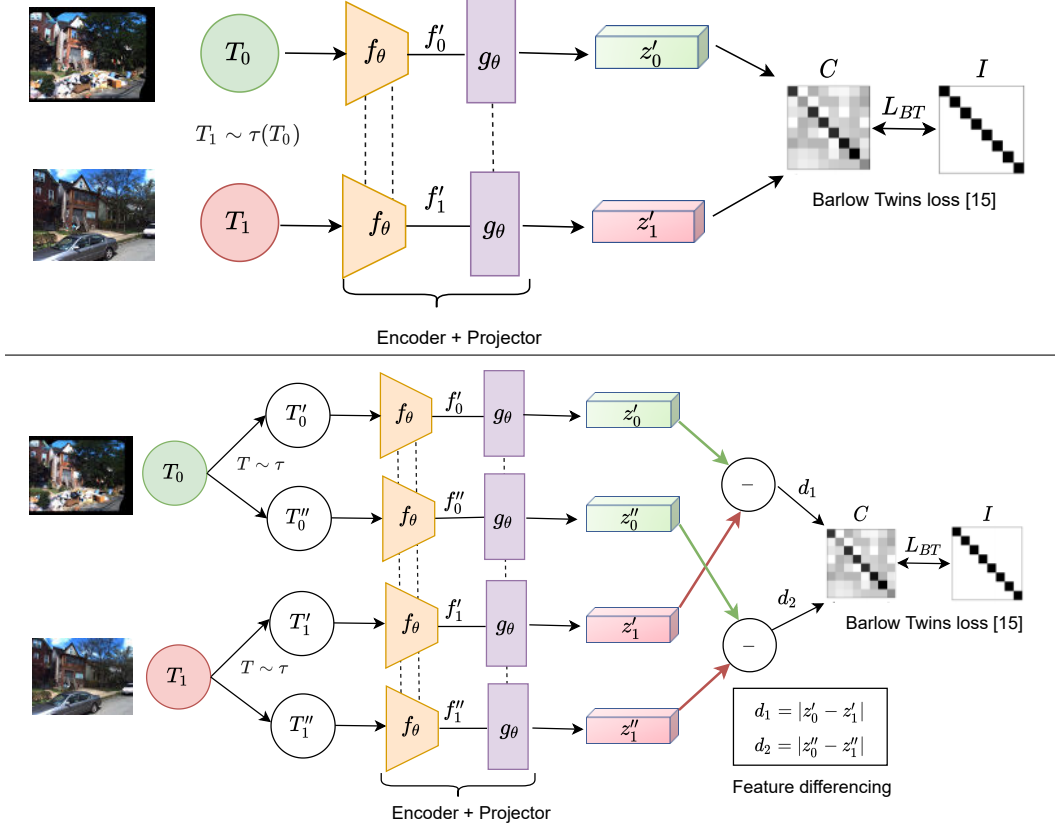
$T_0$

$f_\theta$

$f'_0$

$g_\theta$

$z'_0$

$C$

$I$

$L_{BT}$

$T_1 \sim \tau(T_0)$

$T_1$

$f_\theta$

$f'_1$

$g_\theta$

$z'_1$

Barlow Twins loss [15]

Encoder + Projector

$T_0$

$T'_0$

$T \sim \tau$

$T''_0$

$f_\theta$

$f'_0$

$g_\theta$

$z'_0$

$f_\theta$

$f''_0$

$g_\theta$

$z''_0$

$-$

$d_1$

$C$

$I$

$L_{BT}$

$T_1$

$T'_1$

$T \sim \tau$

$T''_1$

$f_\theta$

$f'_1$

$g_\theta$

$z'_1$

$f_\theta$

$f''_1$

$g_\theta$

$z''_1$

$d_2$

$-$

Barlow Twins loss [15]

$d_1 = |z'_0 - z'_1|$

$d_2 = |z''_0 - z''_1|$

Feature differencing

Encoder + Projector